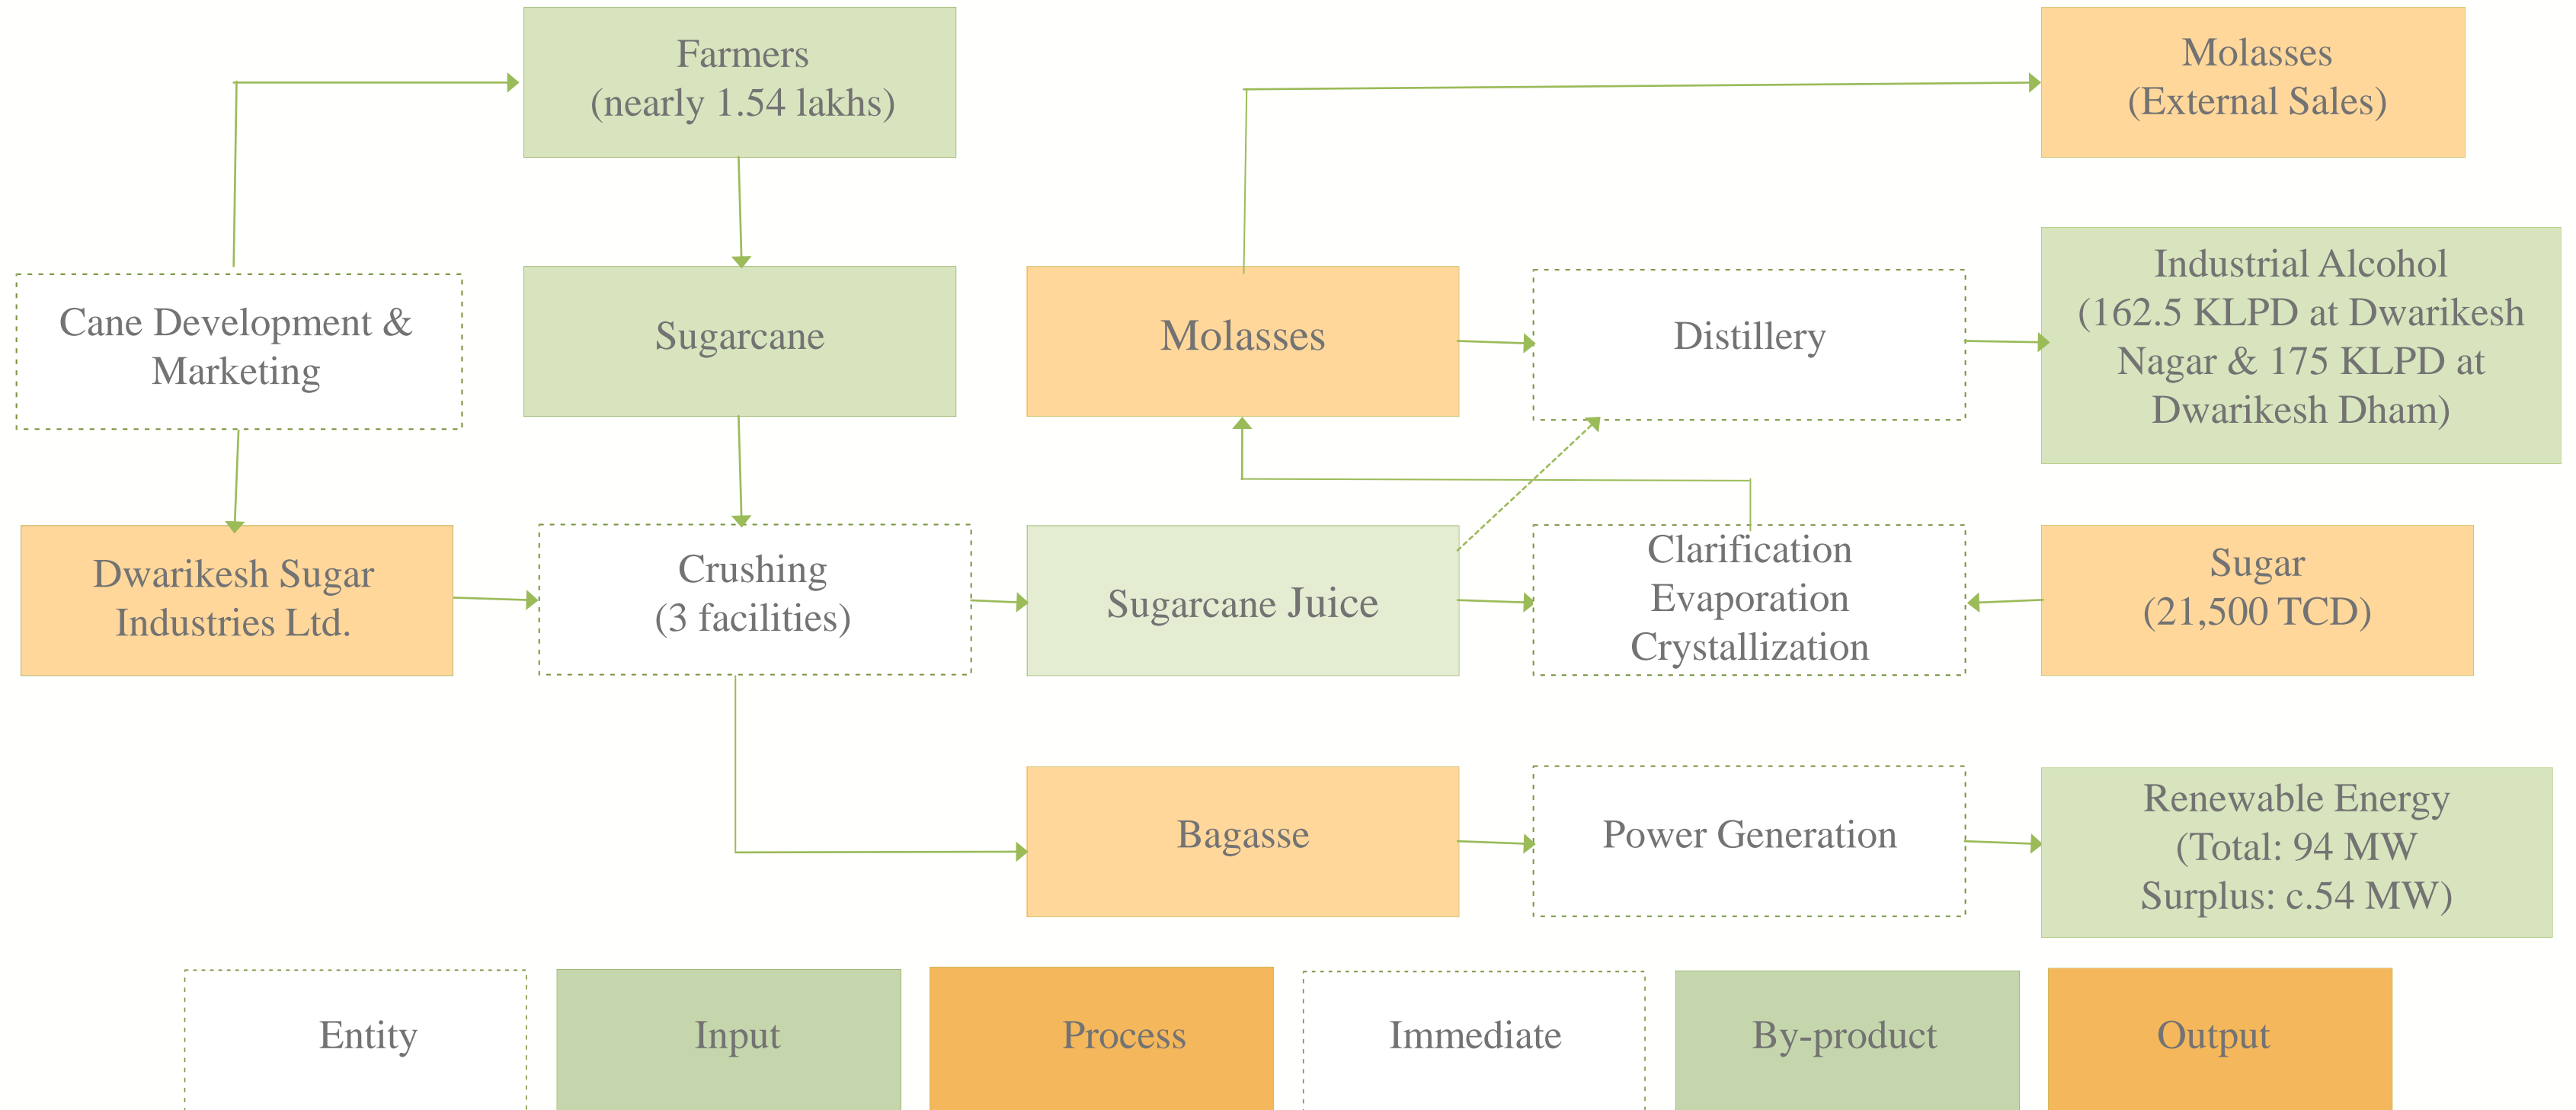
Farmers
(nearly 1.54 lakhs)

Molasses
(External Sales)

Cane Development &
Marketing

Sugarcane

Molasses

Distillery

Industrial Alcohol
(162.5 KLPD at Dwarikesh Nagar & 175 KLPD at Dwarikesh Dham)

Dwarikesh Sugar
Industries Ltd.

Crushing
(3 facilities)

Sugarcane Juice

Clarification
Evaporation
Crystallization

Sugar
(21,500 TCD)

Bagasse

Power Generation

Renewable Energy
(Total: 94 MW
Surplus: c.54 MW)

Entity

Input

Process

Immediate

By-product

Output